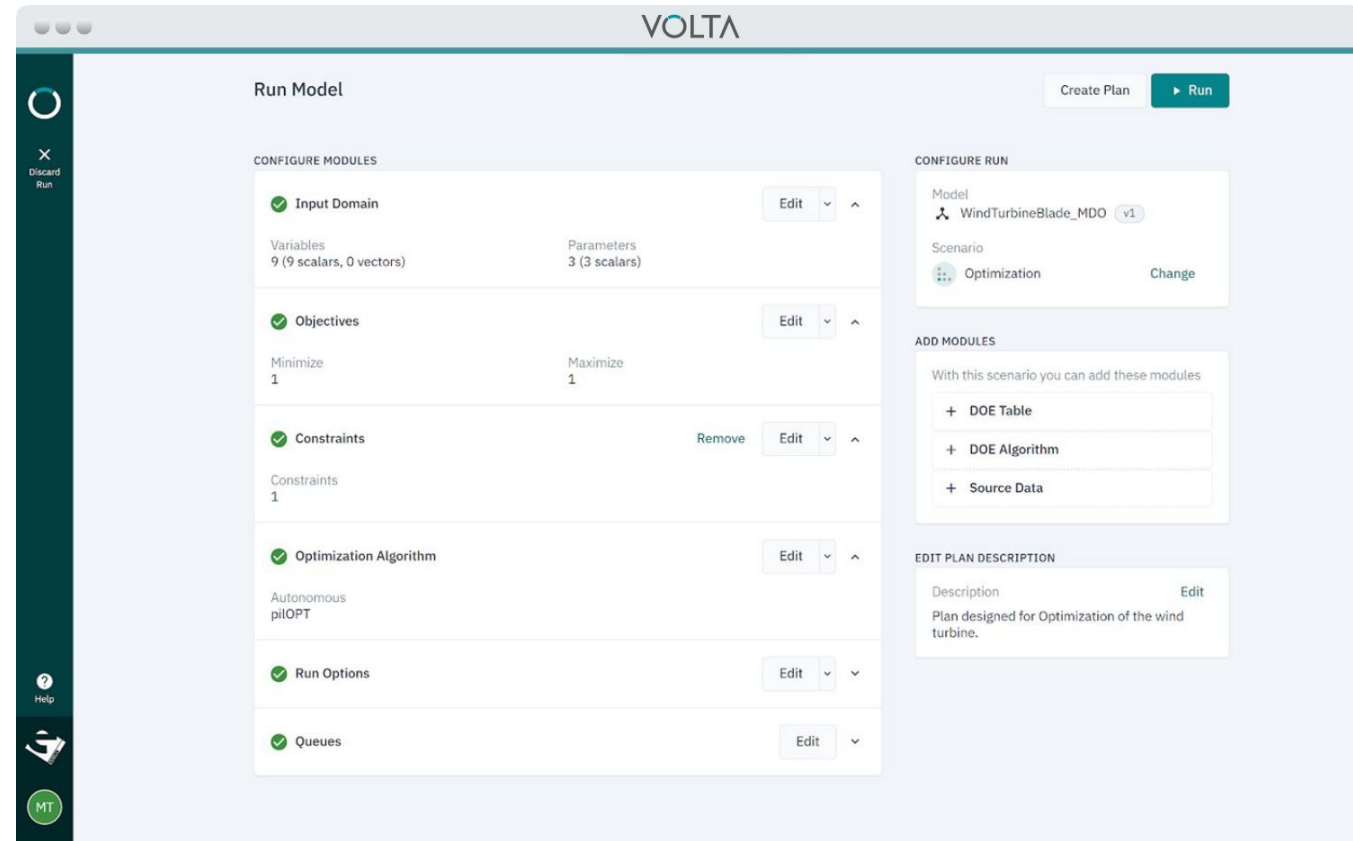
VOLTA

Discard Run

Run Model

Create Plan
▸ Run

CONFIGURE MODULES

Input Domain
Edit

Variables
9 (9 scalars, 0 vectors)

Parameters
3 (3 scalars)

Objectives
Edit

Minimize
1

Maximize
1

Constraints
Remove
Edit

Constraints
1

Optimization Algorithm
Edit

Autonomous
pilOPT

Run Options
Edit

Queues
Edit

CONFIGURE RUN

Model
WindTurbineBlade_MDO v1

Scenario
Optimization
Change

ADD MODULES

With this scenario you can add these modules

+ DOE Table

+ DOE Algorithm

+ Source Data

EDIT PLAN DESCRIPTION

Description
Edit

Plan designed for Optimization of the wind turbine.

Help

MT